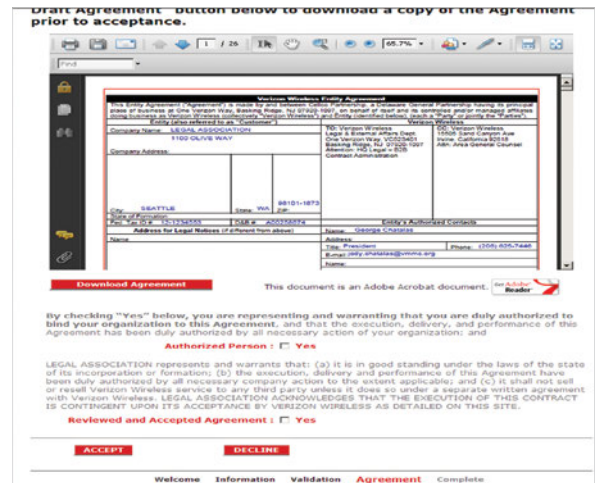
Draft Agreement" button below to download a copy of the Agreement prior to acceptance.

1 / 26

65.7%

Find

Verizon Wireless Entity Agreement

This Entity Agreement ("Agreement") is made by and between Cellco Partnership, a Delaware General Partnership having its principal place of business at One Verizon Way, Basking Ridge, NJ 07920-1097, on behalf of itself and its controlled and/or managed affiliates doing business as Verizon Wireless (collectively "Verizon Wireless") and Entity (identified below), (each a "Party" or jointly the "Parties").

Entity (also referred to as "Customer")

Verizon Wireless

Company Name: LEGAL ASSOCIATION 1100 OLIVE WAY

Company Address:

City: SEATTLE State: WA ZIP: 98101-1873

State of Formation:

Fed. Tax ID #: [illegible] D&B #: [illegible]

TO: Verizon Wireless Legal & External Affairs Dept. One Verizon Way VC52N401 Basking Ridge, NJ 07920-1097 Attention: HQ Legal - B2B Contract Administration

CC: Verizon Wireless 15505 Sand Canyon Ave Irvine, California 92618 Attn: Area General Counsel

Address for Legal Notices (if different from above)

Entity's Authorized Contacts

Name:

Name: George Chatalas

Address:

Title: President Phone: (206) 625-7446

E-mail: daily.chatalas@vmma.org

Name:

Download Agreement

This document is an Adobe Acrobat document.

Get Adobe Reader

By checking "Yes" below, you are representing and warranting that you are duly authorized to bind your organization to this Agreement, and that the execution, delivery, and performance of this Agreement has been duly authorized by all necessary action of your organization: and

Authorized Person : ☐ Yes

LEGAL ASSOCIATION represents and warrants that: (a) it is in good standing under the laws of the state of its incorporation or formation; (b) the execution, delivery and performance of this Agreement have been duly authorized by all necessary company action to the extent applicable; and (c) it shall not sell or resell Verizon Wireless service to any third party unless it does so under a separate written agreement with Verizon Wireless. LEGAL ASSOCIATION ACKNOWLEDGES THAT THE EXECUTION OF THIS CONTRACT IS CONTINGENT UPON ITS ACCEPTANCE BY VERIZON WIRELESS AS DETAILED ON THIS SITE.

Reviewed and Accepted Agreement : ☐ Yes

ACCEPT

DECLINE

Welcome Information Validation Agreement Complete